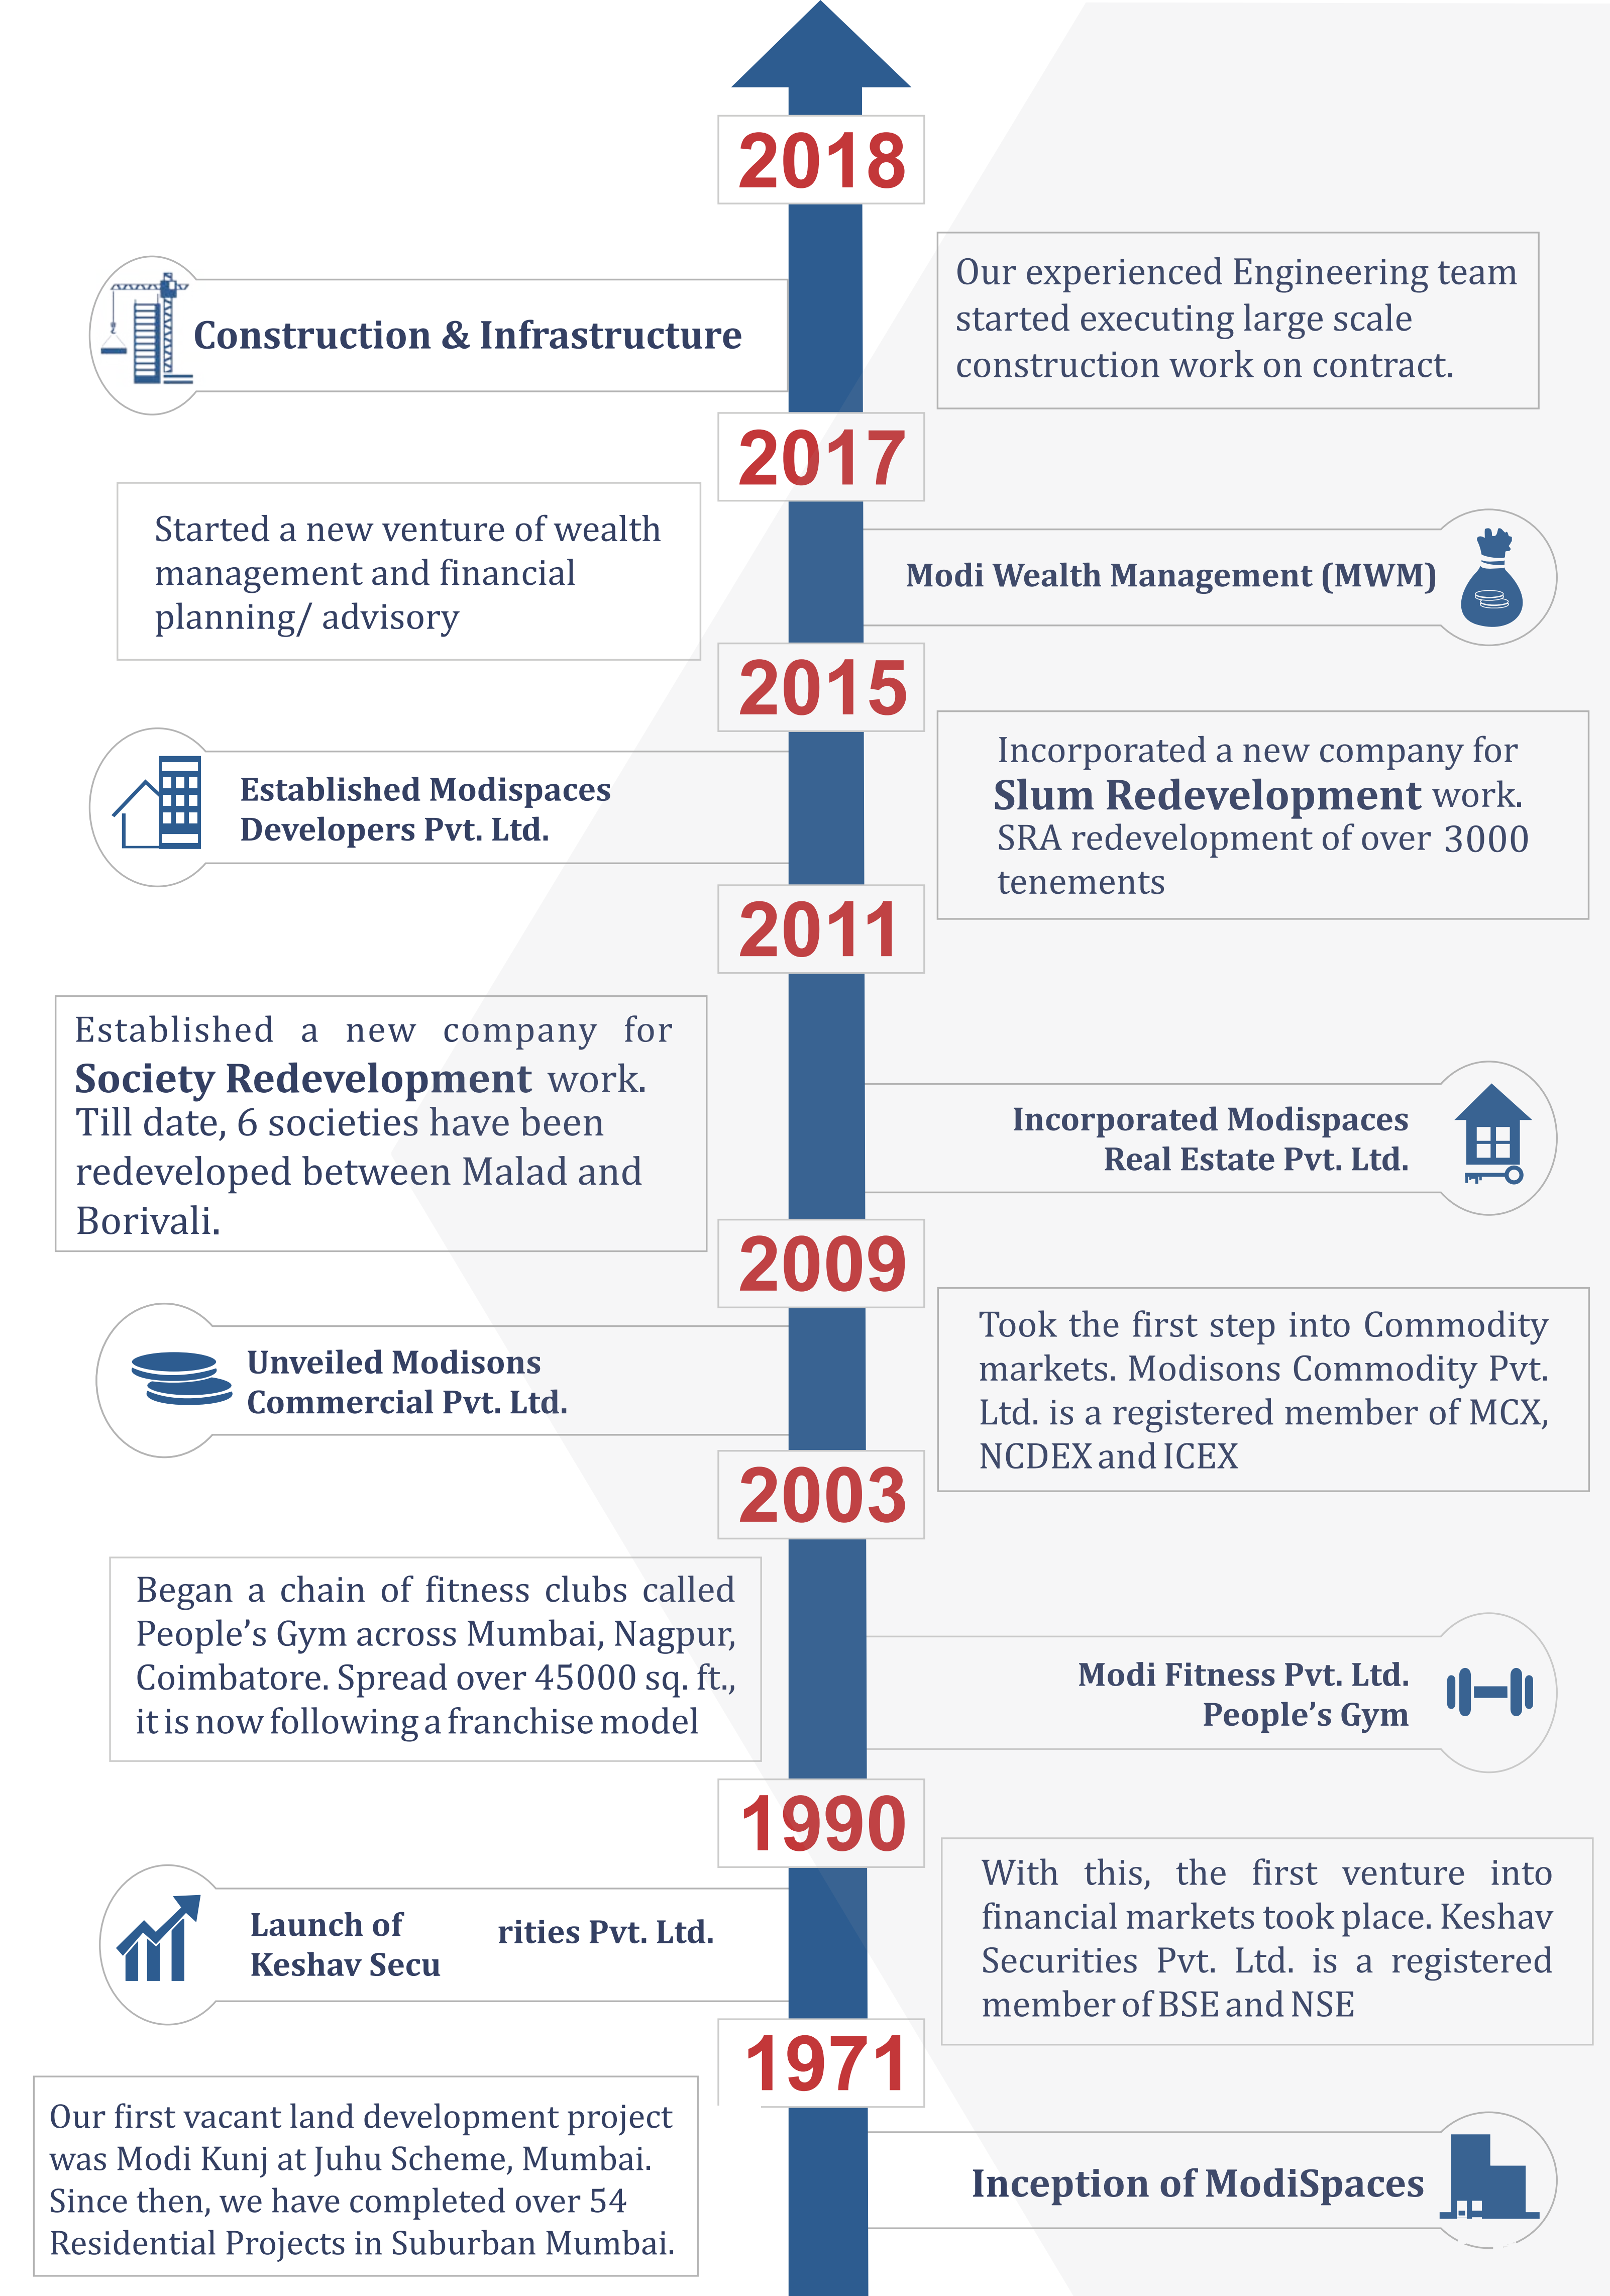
2018

Construction & Infrastructure

Our experienced Engineering team started executing large scale construction work on contract.

2017

Started a new venture of wealth management and financial planning/ advisory

Modi Wealth Management (MWM)

2015

Established Modispaces Developers Pvt. Ltd.

Incorporated a new company for **Slum Redevelopment** work. SRA redevelopment of over 3000 tenements

2011

Established a new company for **Society Redevelopment** work. Till date, 6 societies have been redeveloped between Malad and Borivali.

Incorporated Modispaces Real Estate Pvt. Ltd.

2009

Unveiled Modisons Commercial Pvt. Ltd.

Took the first step into Commodity markets. Modisons Commodity Pvt. Ltd. is a registered member of MCX, NCDEX and ICEX

2003

Began a chain of fitness clubs called People's Gym across Mumbai, Nagpur, Coimbatore. Spread over 45000 sq. ft., it is now following a franchise model

Modi Fitness Pvt. Ltd. People's Gym

1990

Launch of Keshav Secu rities Pvt. Ltd.

With this, the first venture into financial markets took place. Keshav Securities Pvt. Ltd. is a registered member of BSE and NSE

1971

Our first vacant land development project was Modi Kunj at Juhu Scheme, Mumbai. Since then, we have completed over 54 Residential Projects in Suburban Mumbai.

Inception of ModiSpaces